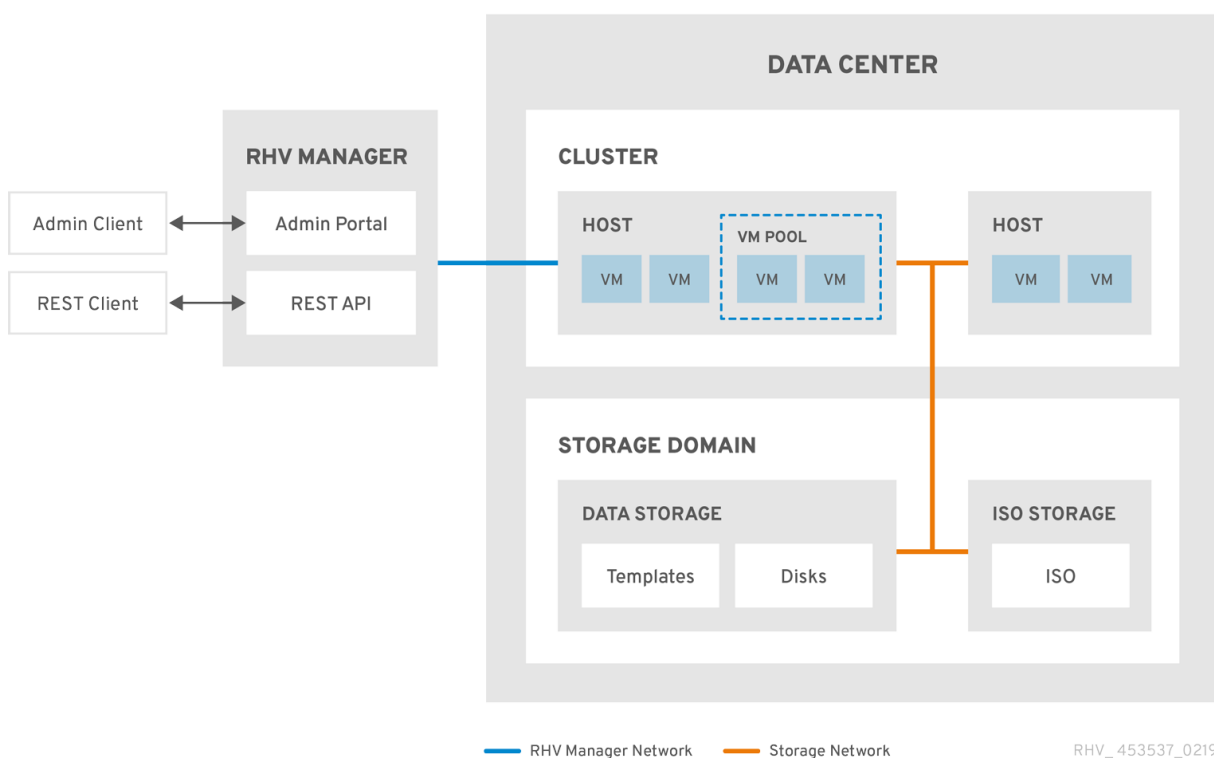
DATA CENTER

RHV MANAGER

Admin Client

Admin Portal

REST Client

REST API

CLUSTER

HOST

VM POOL

VM VM VM VM

HOST

VM VM

STORAGE DOMAIN

DATA STORAGE

Templates

Disks

ISO STORAGE

ISO

RHV Manager Network

Storage Network

RHV_453537_021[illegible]